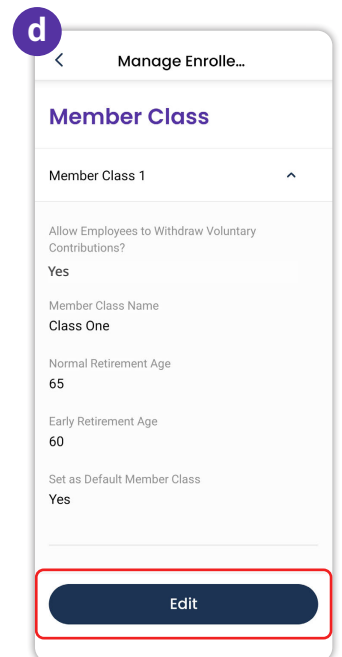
d

Manage Enrolle...

Member Class

Member Class 1

Allow Employees to Withdraw Voluntary Contributions?
Yes

Member Class Name
Class One

Normal Retirement Age
65

Early Retirement Age
60

Set as Default Member Class
Yes

Edit